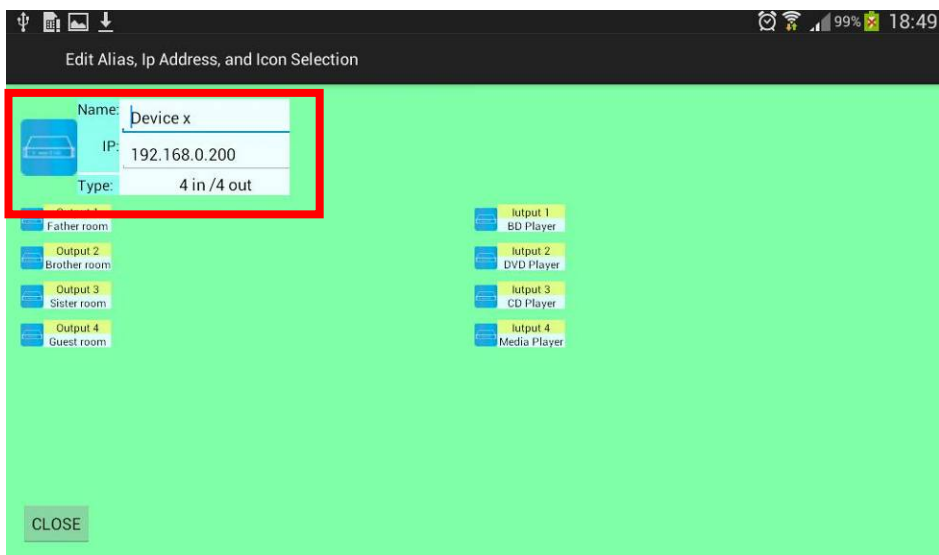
99% 18:49

Edit Alias, Ip Address, and Icon Selection

Name: Device x
IP: 192.168.0.200
Type: 4 in /4 out

Output 1
Father room

Output 2
Brother room

Output 3
Sister room

Output 4
Guest room

Iutput 1
BD Player

Iutput 2
DVD Player

Iutput 3
CD Player

Iutput 4
Media Player

CLOSE